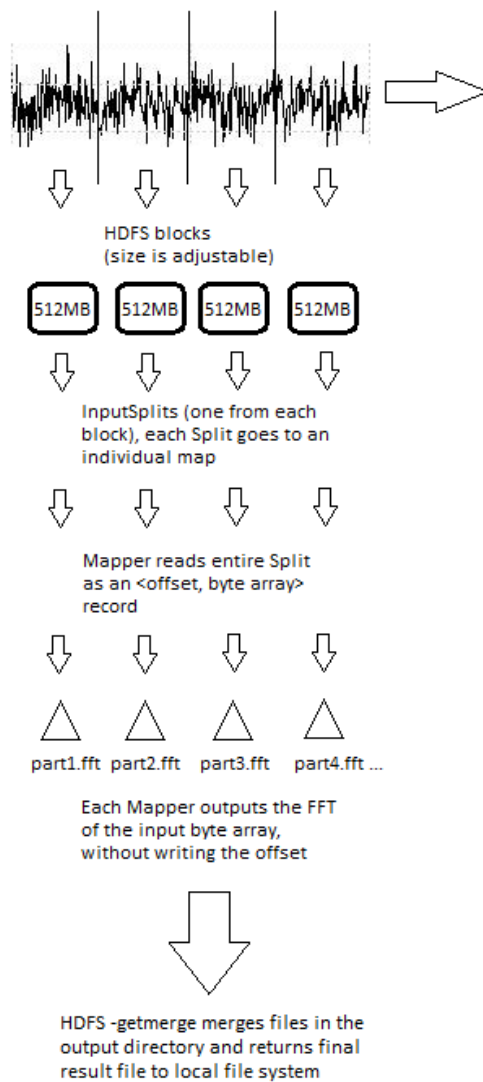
HDFS blocks
(size is adjustable)

512MB 512MB 512MB 512MB

InputSplits (one from each block), each Split goes to an individual map

Mapper reads entire Split as an <offset, byte array> record

part1.fft part2.fft part3.fft part4.fft ...

Each Mapper outputs the FFT of the input byte array, without writing the offset

HDFS -getmerge merges files in the output directory and returns final result file to local file system